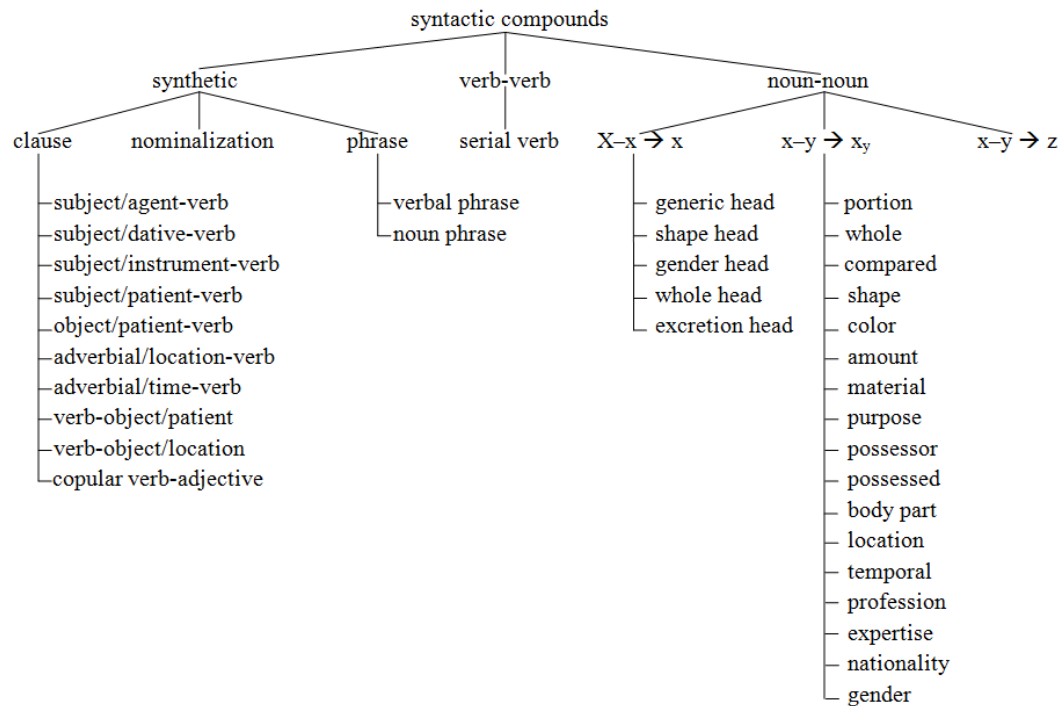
syntactic compounds

synthetic
verb-verb
noun-noun

clause
nominalization
phrase
serial verb
X–x $\rightarrow$ x
x–y $\rightarrow$ $x_y$
x–y $\rightarrow$ z

subject/agent-verb
subject/dative-verb
subject/instrument-verb
subject/patient-verb
object/patient-verb
adverbial/location-verb
adverbial/time-verb
verb-object/patient
verb-object/location
copular verb-adjective

verbal phrase
noun phrase

generic head
shape head
gender head
whole head
excretion head

portion
whole
compared
shape
color
amount
material
purpose
possessor
possessed
body part
location
temporal
profession
expertise
nationality
gender